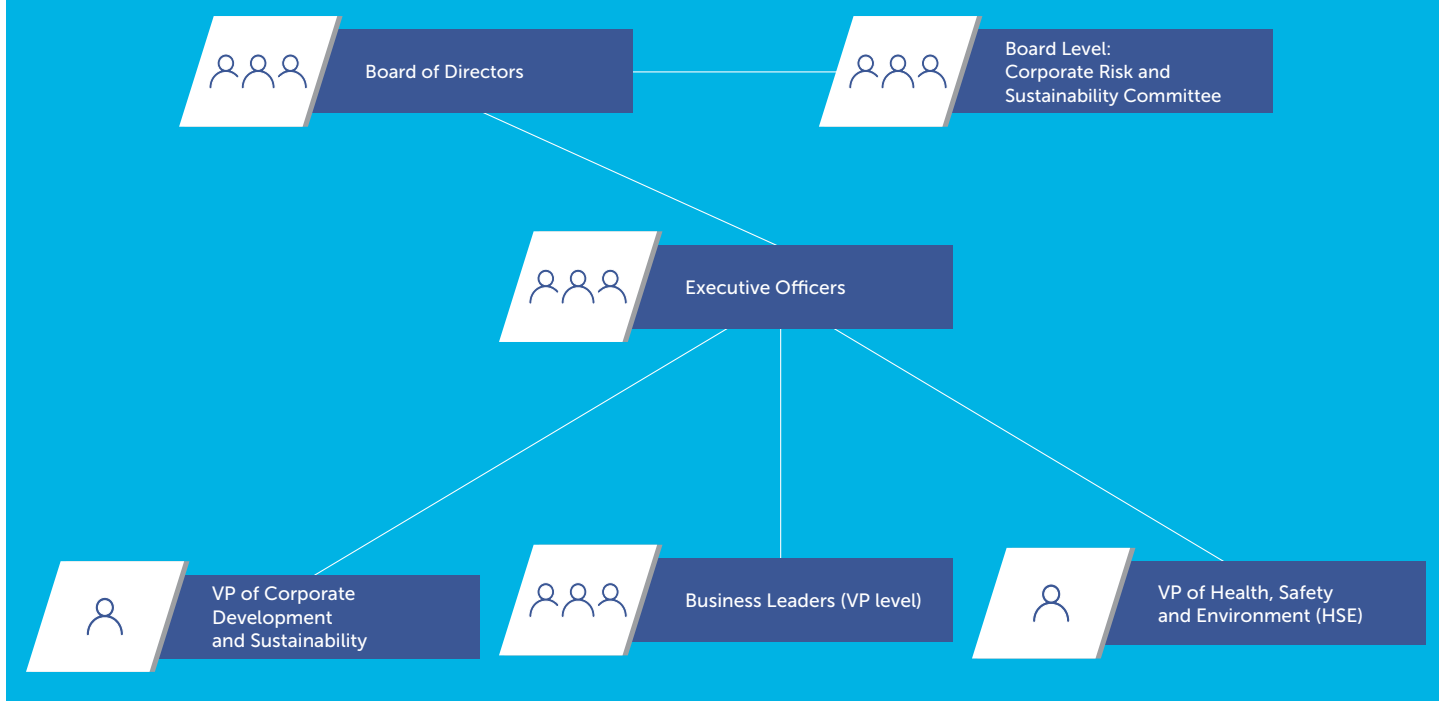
Board of Directors

Board Level:
Corporate Risk and
Sustainability Committee

Executive Officers

VP of Corporate
Development
and Sustainability

Business Leaders (VP level)

VP of Health, Safety
and Environment (HSE)